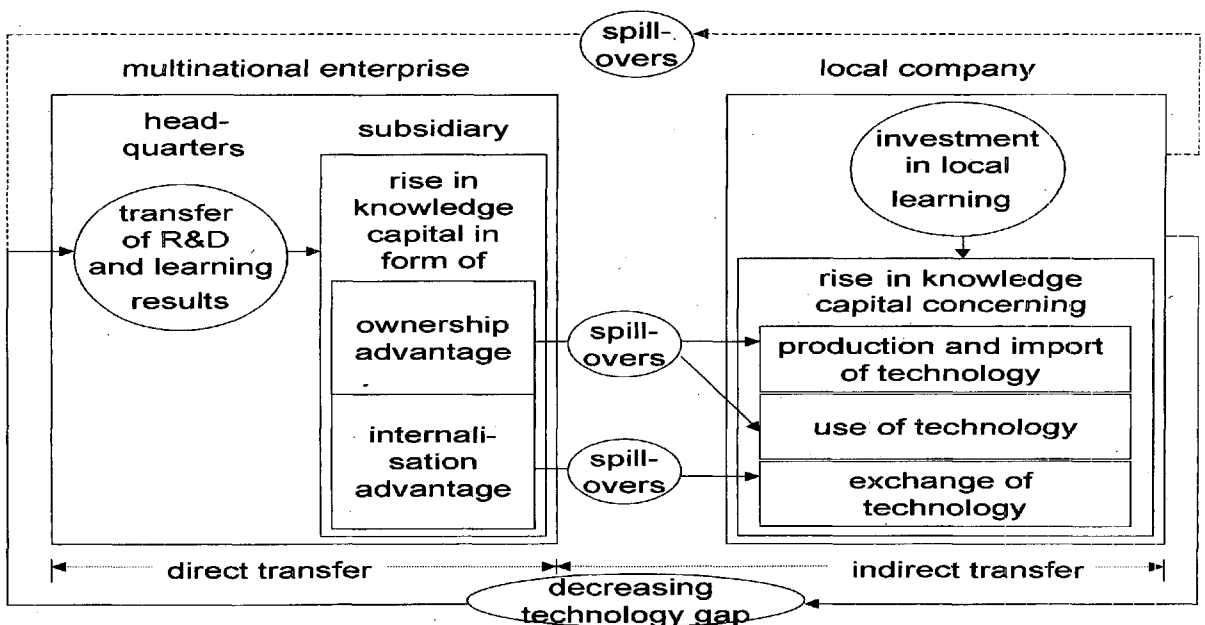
spill-overs

multinational enterprise

local company

head-quarters

subsidiary

investment in local learning

transfer of R&D and learning results

rise in knowledge capital in form of

rise in knowledge capital concerning

ownership advantage

spill-overs

production and import of technology

use of technology

internali-sation advantage

spill-overs

exchange of technology

direct transfer

indirect transfer

decreasing technology gap